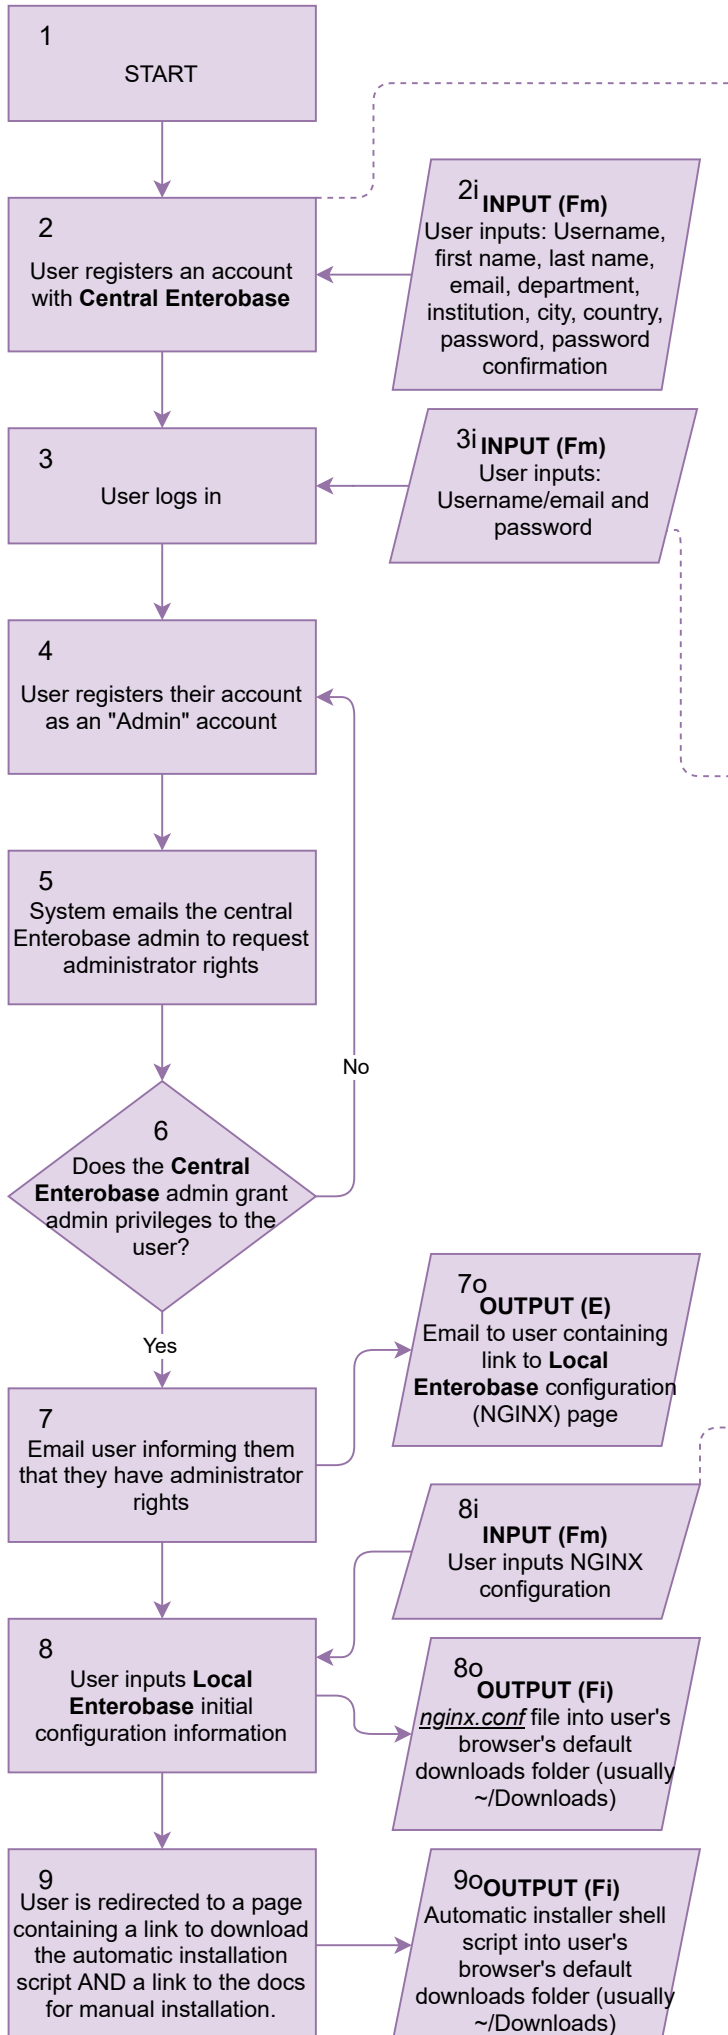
1
START

2
User registers an account with **Central Enterobase**

2i **INPUT (Fm)**
User inputs: Username, first name, last name, email, department, institution, city, country, password, password confirmation

3
User logs in

3i **INPUT (Fm)**
User inputs: Username/email and password

4
User registers their account as an "Admin" account

5
System emails the central Enterobase admin to request administrator rights

6
Does the **Central Enterobase** admin grant admin privileges to the user?

No

Yes

7
Email user informing them that they have administrator rights

7o
**OUTPUT (E)**
Email to user containing link to **Local Enterobase** configuration (NGINX) page

8i
**INPUT (Fm)**
User inputs NGINX configuration

8
User inputs **Local Enterobase** initial configuration information

8o
**OUTPUT (Fi)**
*nginx.conf* file into user's browser's default downloads folder (usually ~/Downloads)

9
User is redirected to a page containing a link to download the automatic installation script AND a link to the docs for manual installation.

9o **OUTPUT (Fi)**
Automatic installer shell script into user's browser's default downloads folder (usually ~/Downloads)